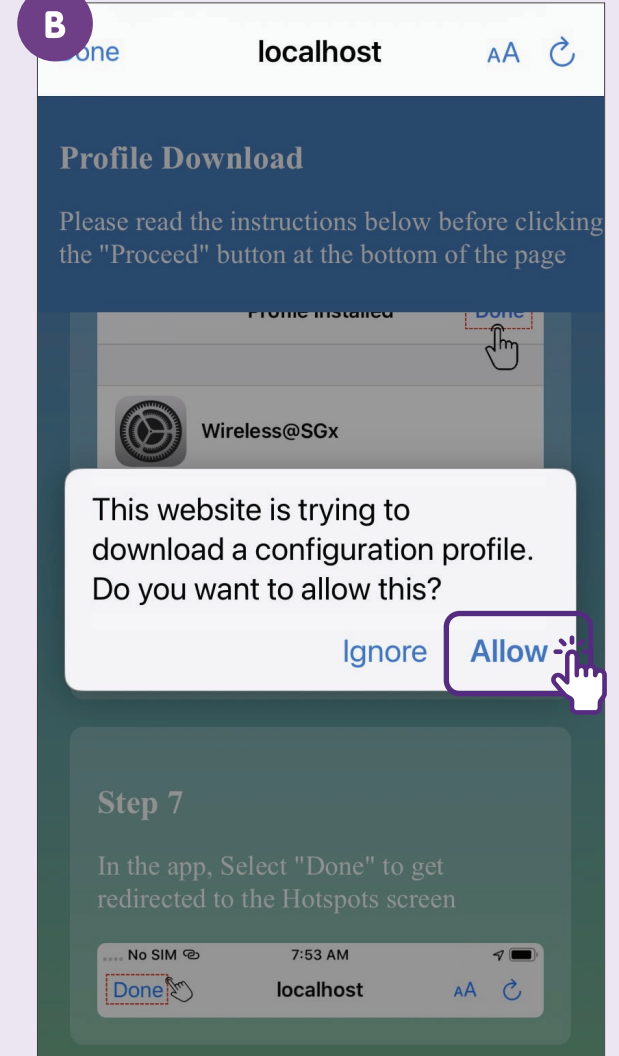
B

Done localhost AA

Profile Download

Please read the instructions below before clicking the "Proceed" button at the bottom of the page

Profile Installed Done

Wireless@SGx

This website is trying to download a configuration profile. Do you want to allow this?

Ignore Allow

Step 7

In the app, Select "Done" to get redirected to the Hotspots screen

No SIM 7:53 AM

Done localhost AA